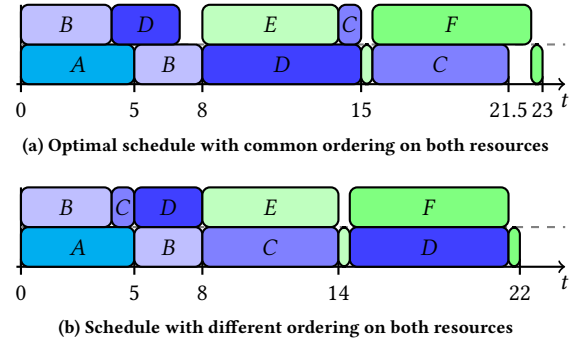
$B$ $D$ $E$ $C$ $F$

$A$ $B$ $D$ $C$

0 5 8 15 21.5 23 $t$

(a) Optimal schedule with common ordering on both resources

$B$ $C$ $D$ $E$ $F$

$A$ $B$ $C$ $D$

0 5 8 14 22 $t$

(b) Schedule with different ordering on both resources